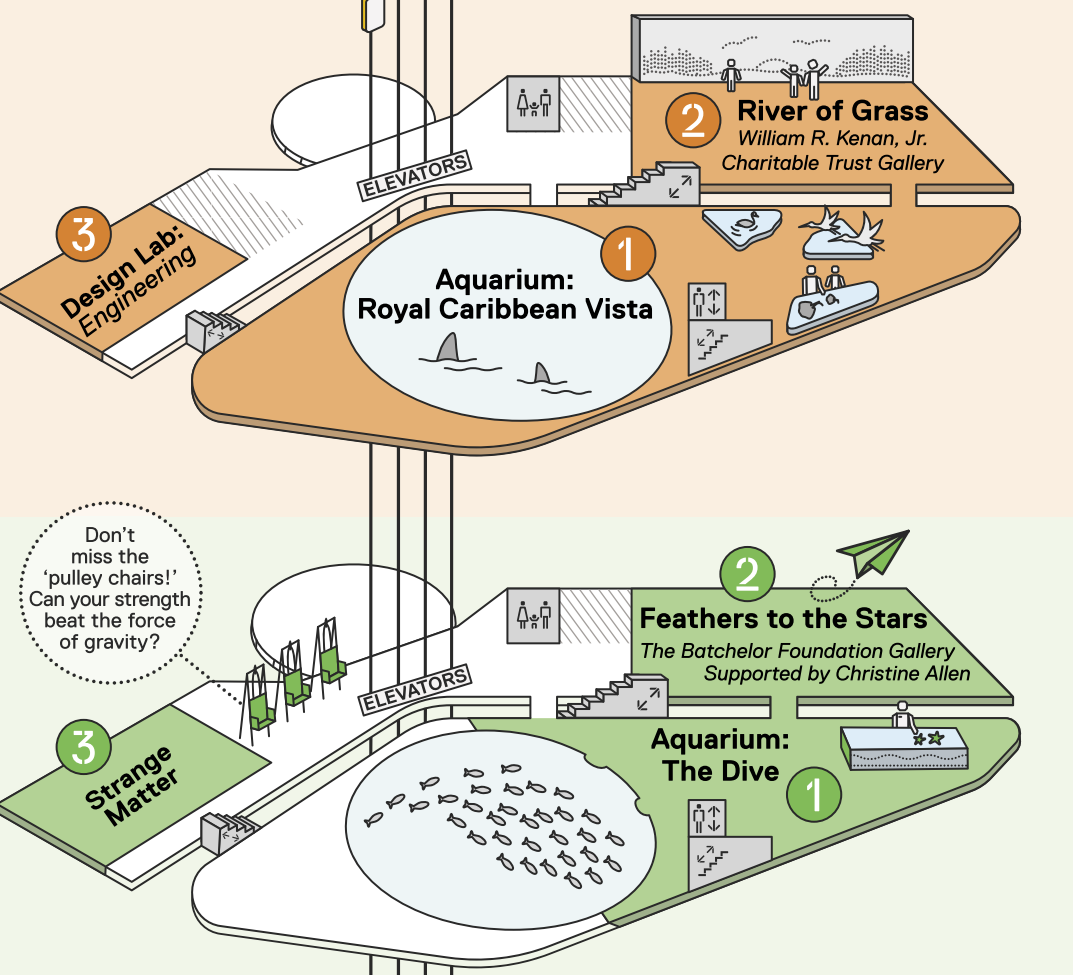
2
River of Grass
William R. Kenan, Jr. Charitable Trust Gallery

ELEVATORS

3
Design Lab: Engineering

1
Aquarium: Royal Caribbean Vista

Don't miss the 'pulley chairs!' Can your strength beat the force of gravity?

2
Feathers to the Stars
The Batchelor Foundation Gallery
Supported by Christine Allen

ELEVATORS

3
Strange Matter

Aquarium: The Dive
1